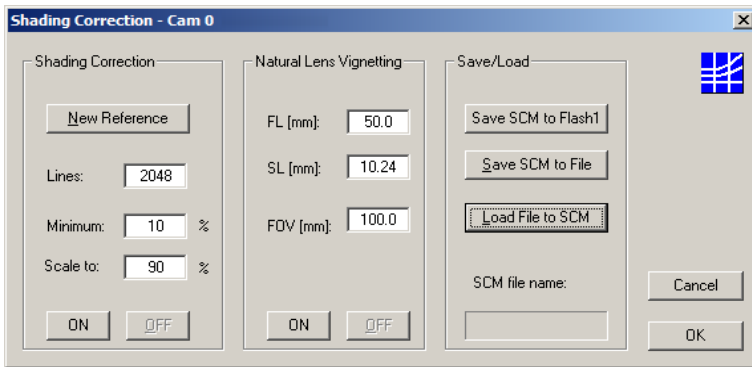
Shading Correction - Cam 0

Shading Correction

New Reference

Lines: 2048

Minimum: 10 %

Scale to: 90 %

ON OFF

Natural Lens Vignetting

FL [mm]: 50.0

SL [mm]: 10.24

FOV [mm]: 100.0

ON OFF

Save/Load

Save SCM to Flash1

Save SCM to File

Load File to SCM

SCM file name:

Cancel

OK